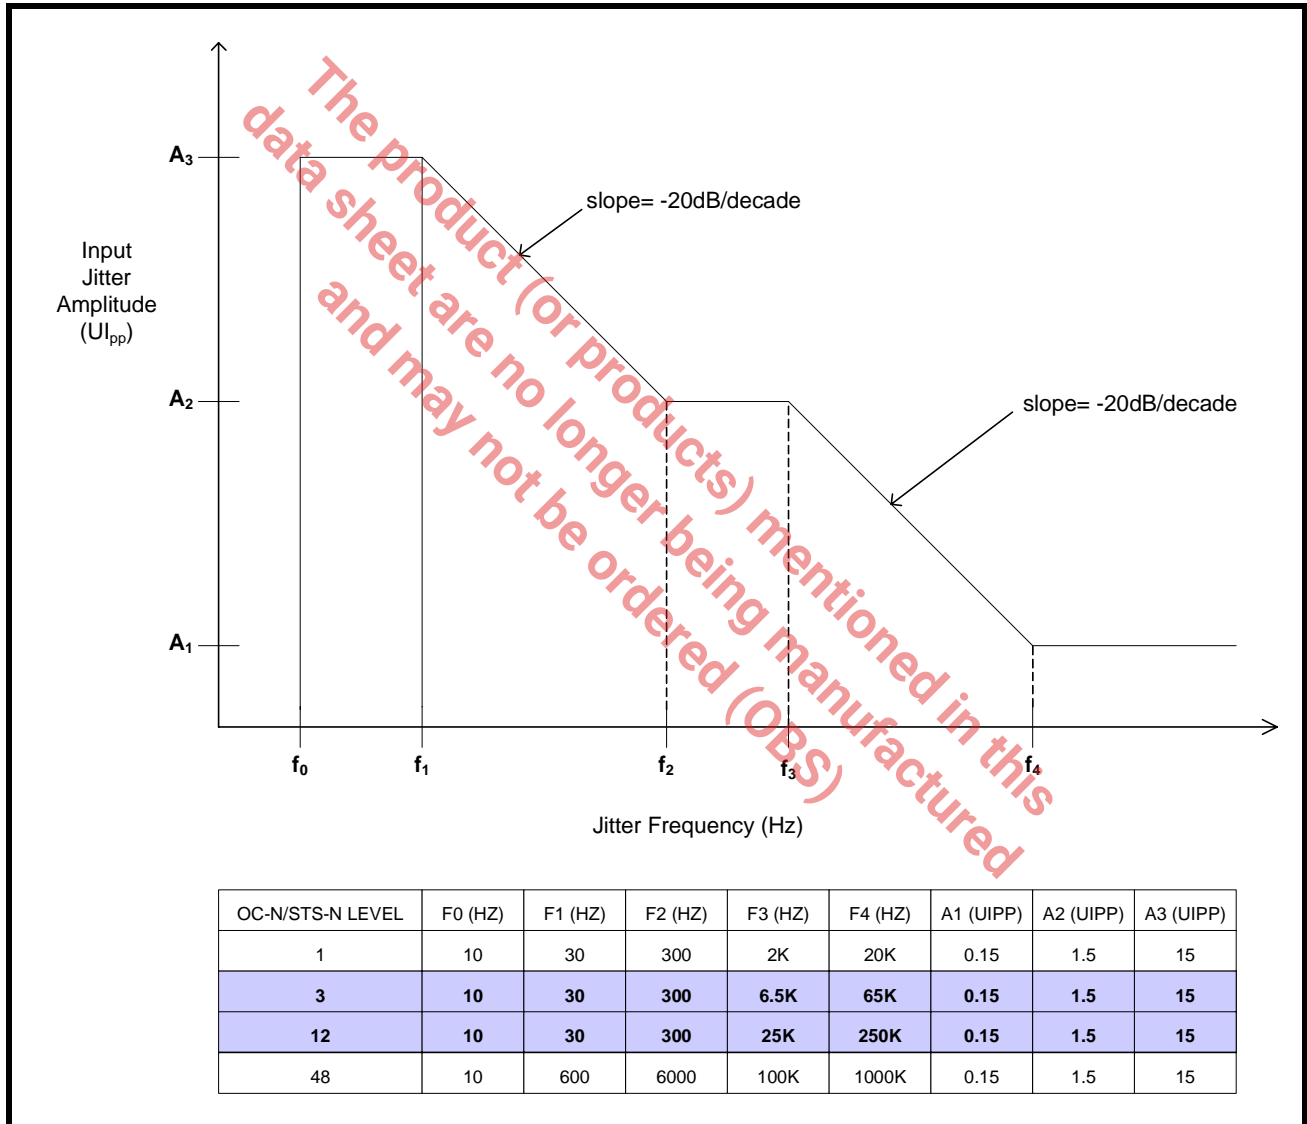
The product (or products) mentioned in this data sheet are no longer being manufactured and may not be ordered (OBS)

$A_3$

$A_2$

$A_1$

Input Jitter Amplitude ($UI_{pp}$)

slope= -20dB/decade

slope= -20dB/decade

$f_0$ $f_1$ $f_2$ $f_3$ $f_4$

Jitter Frequency (Hz)

| OC-N/STS-N LEVEL | F0 (HZ) | F1 (HZ) | F2 (HZ) | F3 (HZ) | F4 (HZ) | A1 (UIPP) | A2 (UIPP) | A3 (UIPP) |
|---|---|---|---|---|---|---|---|---|
| 1 | 10 | 30 | 300 | 2K | 20K | 0.15 | 1.5 | 15 |
| 3 | 10 | 30 | 300 | 6.5K | 65K | 0.15 | 1.5 | 15 |
| 12 | 10 | 30 | 300 | 25K | 250K | 0.15 | 1.5 | 15 |
| 48 | 10 | 600 | 6000 | 100K | 1000K | 0.15 | 1.5 | 15 |